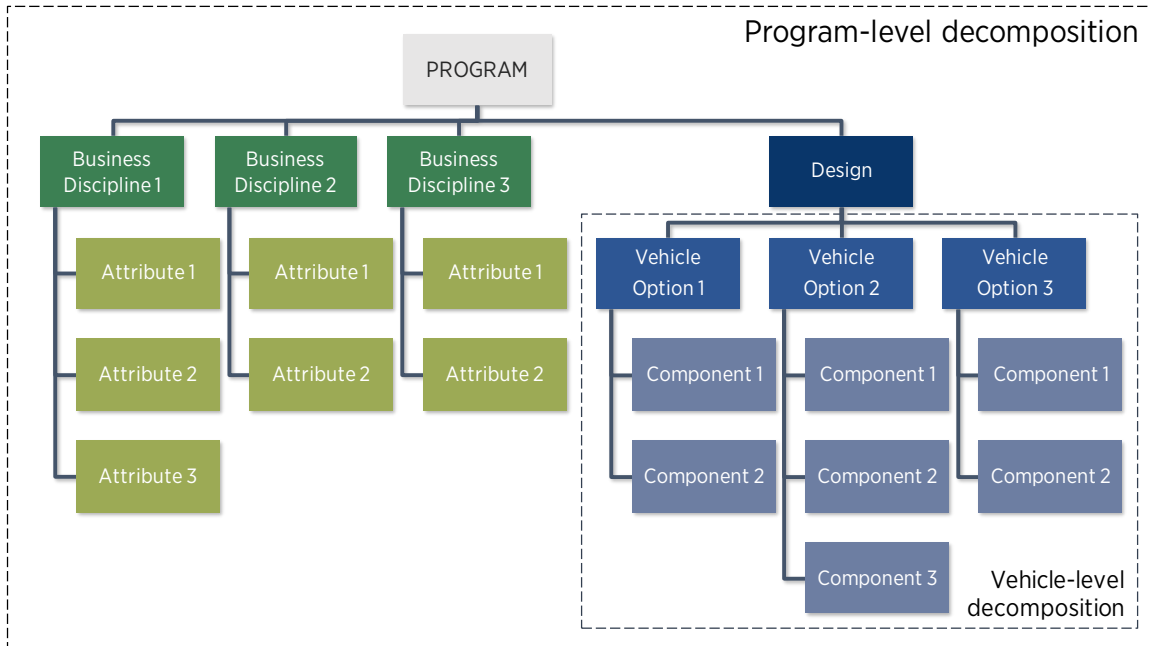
Program-level decomposition

PROGRAM

Business Discipline 1

Business Discipline 2

Business Discipline 3

Design

Attribute 1

Attribute 2

Attribute 3

Attribute 1

Attribute 2

Attribute 1

Attribute 2

Vehicle Option 1

Vehicle Option 2

Vehicle Option 3

Component 1

Component 2

Component 1

Component 2

Component 3

Component 1

Component 2

Vehicle-level decomposition